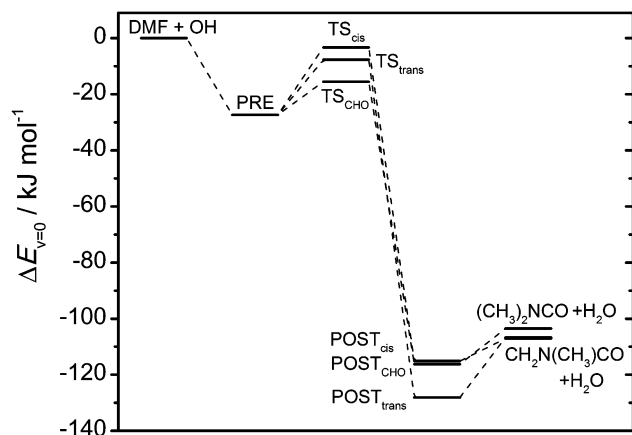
DMF + OH

PRE

$TS_{cis}$

$TS_{trans}$

$TS_{CHO}$

$POST_{cis}$

$POST_{CHO}$

$POST_{trans}$

$(CH_3)_2NCO + H_2O$

$CH_2N(CH_3)CO + H_2O$

$\Delta E_{v=0}$ / kJ mol$^{-1}$

0

-20

-40

-60

-80

-100

-120

-140